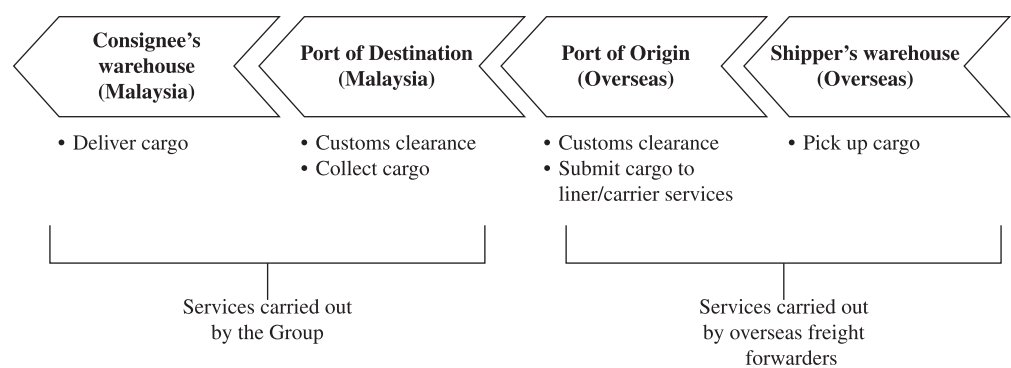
**Consignee's warehouse (Malaysia)**

• Deliver cargo

**Port of Destination (Malaysia)**

• Customs clearance
• Collect cargo

**Port of Origin (Overseas)**

• Customs clearance
• Submit cargo to liner/carrier services

**Shipper's warehouse (Overseas)**

• Pick up cargo

Services carried out by the Group

Services carried out by overseas freight forwarders